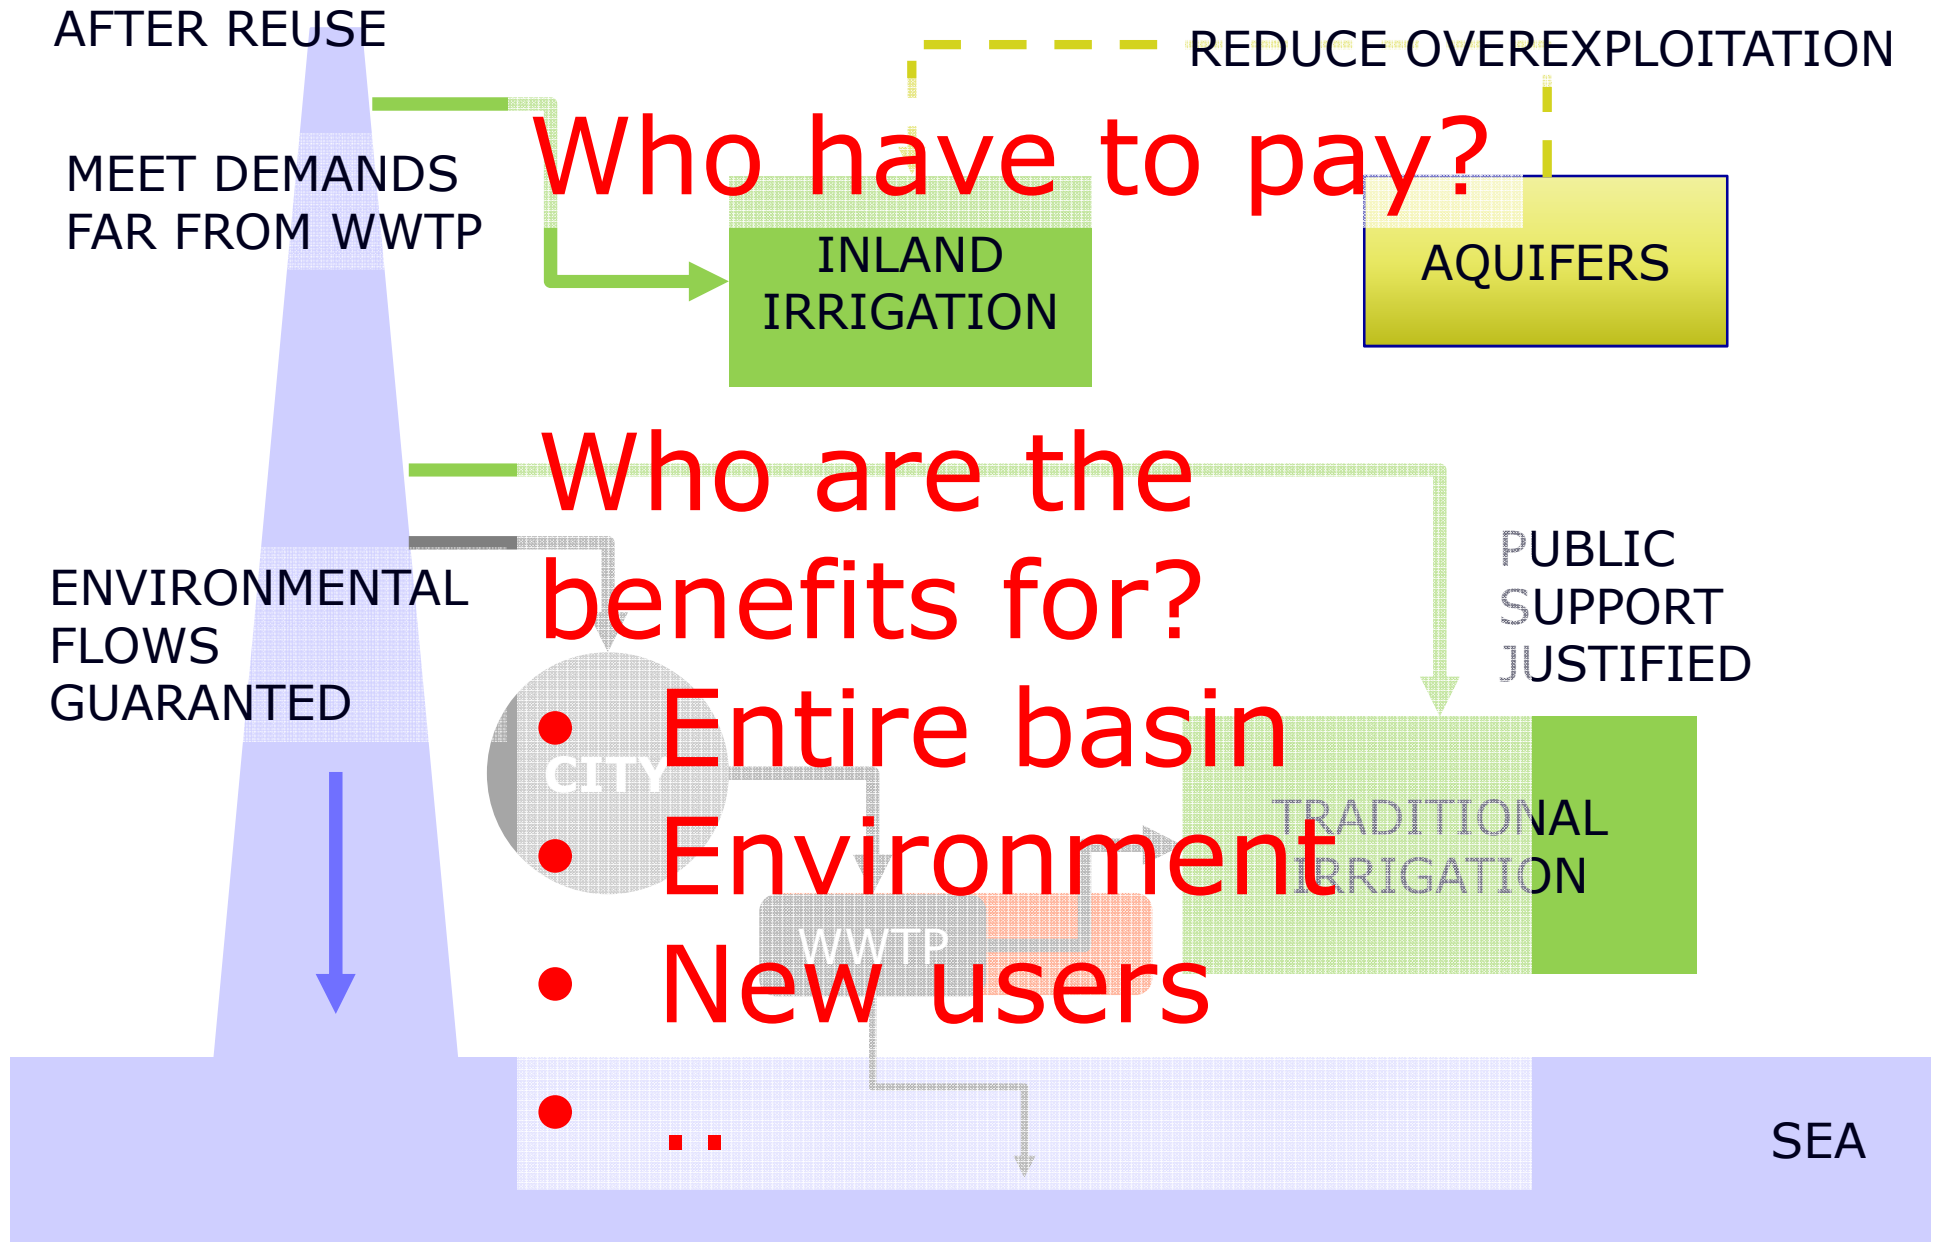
AFTER REUSE

REDUCE OVEREXPLOITATION

MEET DEMANDS FAR FROM WWTP

Who have to pay?

INLAND IRRIGATION

AQUIFERS

Who are the benefits for?

- Entire basin
- Environment
- New users
- ..

ENVIRONMENTAL FLOWS GUARANTED

PUBLIC SUPPORT JUSTIFIED

CITY

TRADITIONAL IRRIGATION

WWTP

SEA